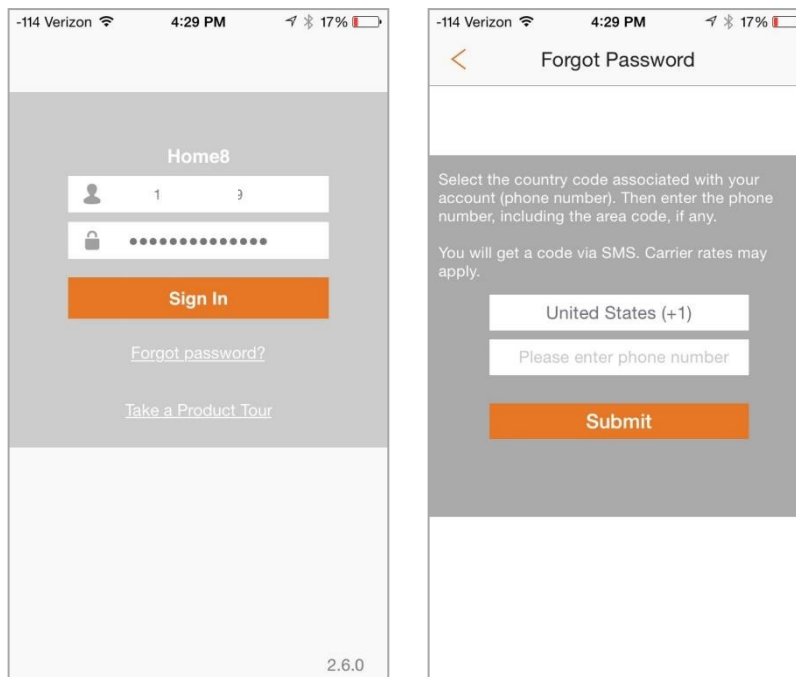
-114 Verizon 4:29 PM 17%

Home8

1 9

••••••••••••••

Sign In

Forgot password?

Take a Product Tour

2.6.0

-114 Verizon 4:29 PM 17%

<

Forgot Password

Select the country code associated with your account (phone number). Then enter the phone number, including the area code, if any.

You will get a code via SMS. Carrier rates may apply.

United States (+1)

Please enter phone number

Submit